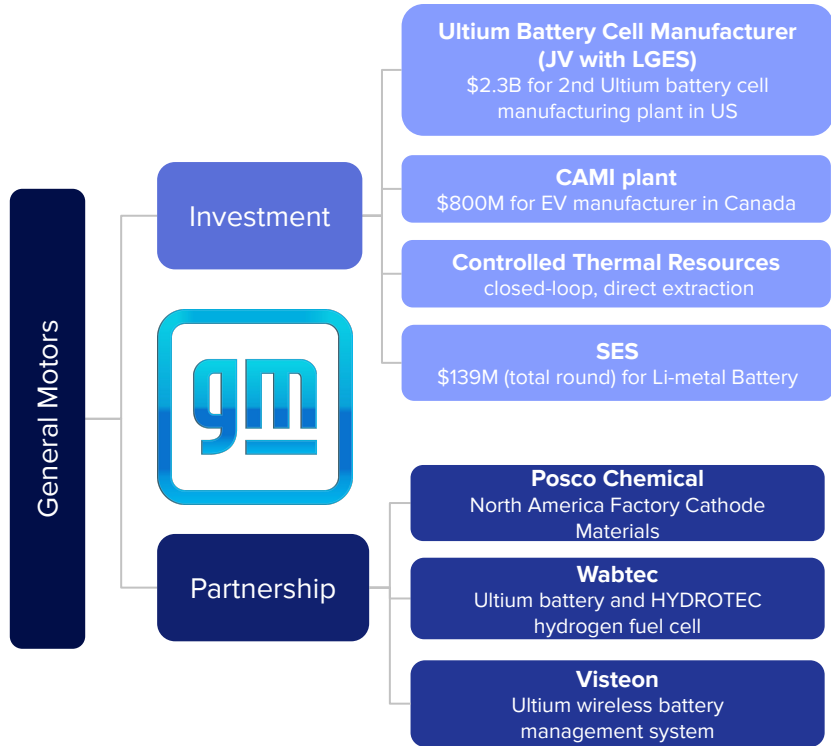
General Motors

Investment

Ultium Battery Cell Manufacturer (JV with LGES)
$2.3B for 2nd Ultium battery cell manufacturing plant in US

CAMI plant
$800M for EV manufacturer in Canada

Controlled Thermal Resources
closed-loop, direct extraction

SES
$139M (total round) for Li-metal Battery

gm

Partnership

Posco Chemical
North America Factory Cathode Materials

Wabtec
Ultium battery and HYDROTEC hydrogen fuel cell

Visteon
Ultium wireless battery management system